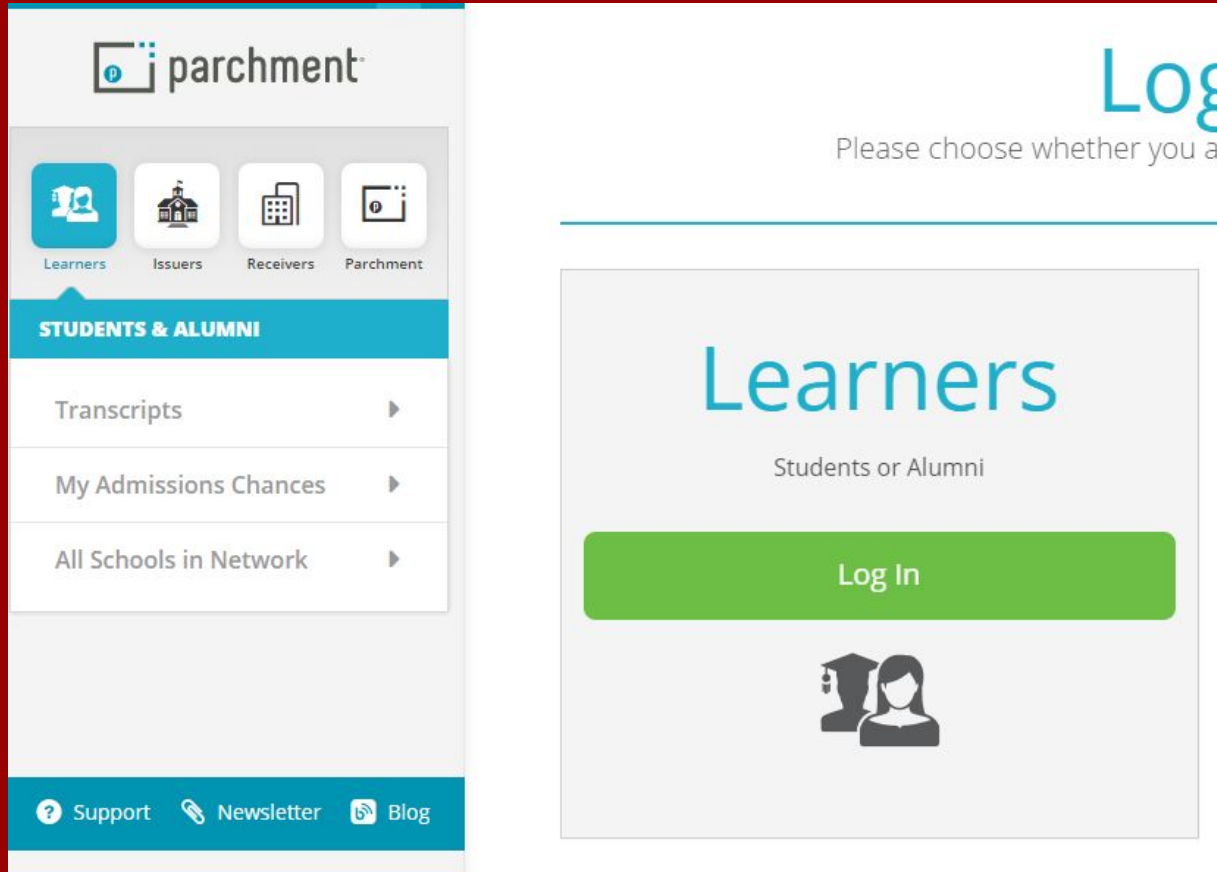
parchment

Learners
Issuers
Receivers
Parchment

STUDENTS & ALUMNI

Transcripts

My Admissions Chances

All Schools in Network

Support Newsletter Blog

Log

Please choose whether you a

Learners

Students or Alumni

Log In